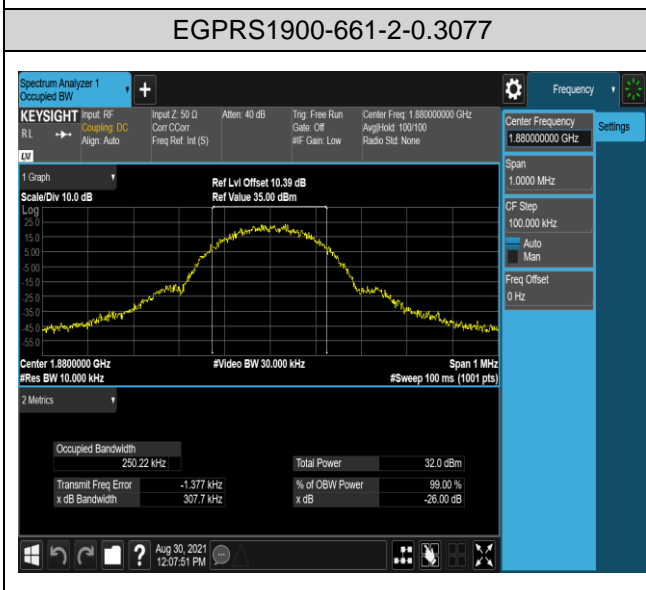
EGPRS1900-661-2-0.3077

Spectrum Analyzer 1
Occupied BW

Frequency

KEYSIGHT Input: RF
RL Coupling: DC
Align: Auto
LXI

Input Z: 50 Ω
Corr CCorr
Freq Ref: Int (S)

Atten: 40 dB

Trig: Free Run
Gate: Off
#IF Gain: Low

Center Freq: 1.880000000 GHz
Avg|Hold: 100/100
Radio Std: None

Center Frequency
1.880000000 GHz

Settings

Span
1.0000 MHz

CF Step
100.000 kHz
Auto
Man

Freq Offset
0 Hz

1 Graph

Scale/Div 10.0 dB

Ref Lvl Offset 10.39 dB
Ref Value 35.00 dBm

Log
25.0
15.0
5.00
-5.00
-15.0
-25.0
-35.0
-45.0
-55.0

Center 1.8800000 GHz
#Res BW 10.000 kHz

#Video BW 30.000 kHz

Span 1 MHz
#Sweep 100 ms (1001 pts)

2 Metrics

Occupied Bandwidth
250.22 kHz

Transmit Freq Error -1.377 kHz
x dB Bandwidth 307.7 kHz

Total Power 32.0 dBm

% of OBW Power 99.00 %
x dB -26.00 dB

Aug 30, 2021
12:07:51 PM